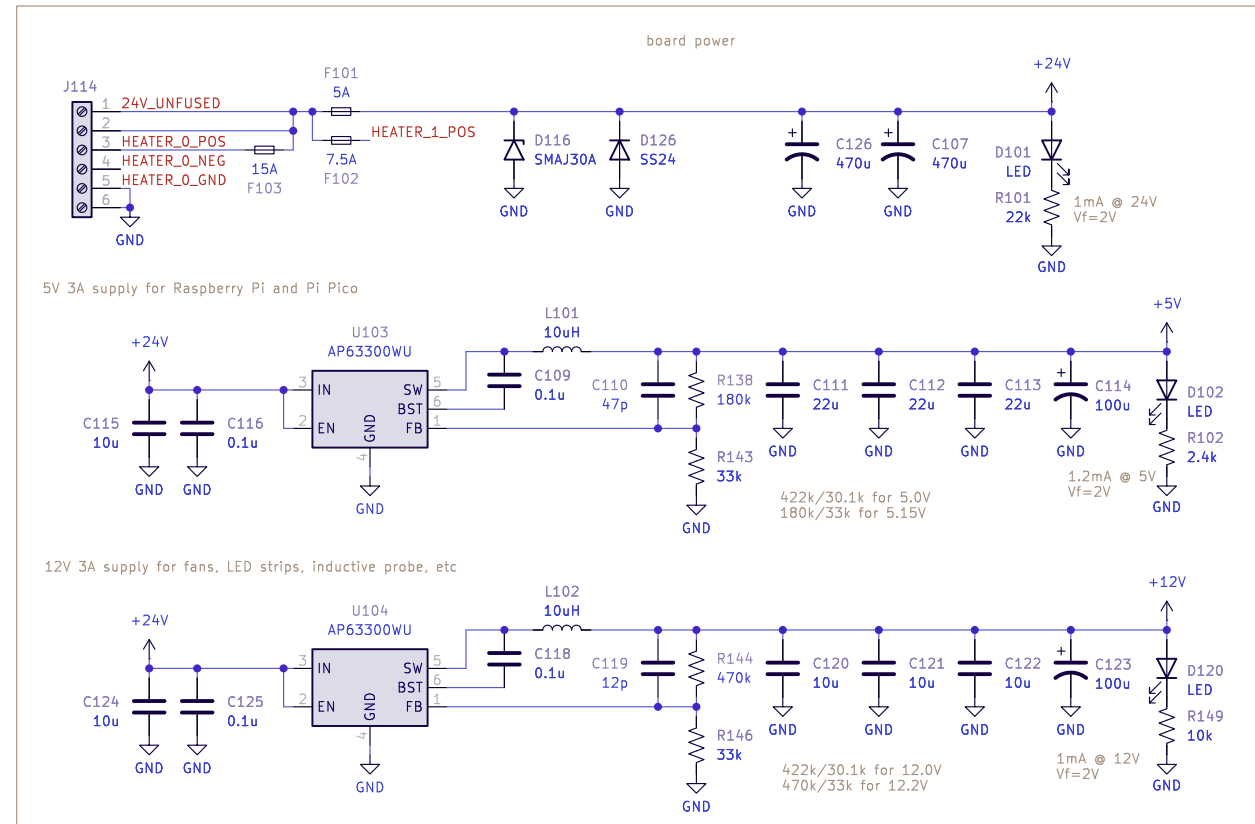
board power

J114
1 24V_UNFUSED
2
3 HEATER_0_POS
4 HEATER_0_NEG
5 HEATER_0_GND
6
GND

F101
5A
HEATER_1_POS
7.5A
F102
15A
F103

D116
SMAJ30A
GND
D126
SS24
GND
C126
470u
GND
C107
470u
GND
+24V
D101
LED
R101
22k
1mA @ 24V
Vf=2V
GND

5V 3A supply for Raspberry Pi and Pi Pico

+24V
C115
10u
GND
C116
0.1u
GND
U103
AP63300WU
3 IN
2 EN
GND
4
GND
SW 5
BST 6
FB 1
L101
10uH
C109
0.1u
C110
47p
R138
180k
R143
33k
GND
C111
22u
GND
C112
22u
GND
C113
22u
GND
C114
100u
GND
+5V
D102
LED
R102
2.4k
GND
1.2mA @ 5V
Vf=2V
422k/30.1k for 5.0V
180k/33k for 5.15V

12V 3A supply for fans, LED strips, inductive probe, etc

+24V
C124
10u
GND
C125
0.1u
GND
U104
AP63300WU
3 IN
2 EN
GND
4
GND
SW 5
BST 6
FB 1
L102
10uH
C118
0.1u
C119
12p
R144
470k
R146
33k
GND
C120
10u
GND
C121
10u
GND
C122
10u
GND
C123
100u
GND
+12V
D120
LED
R149
10k
GND
1mA @ 12V
Vf=2V
422k/30.1k for 12.0V
470k/33k for 12.2V